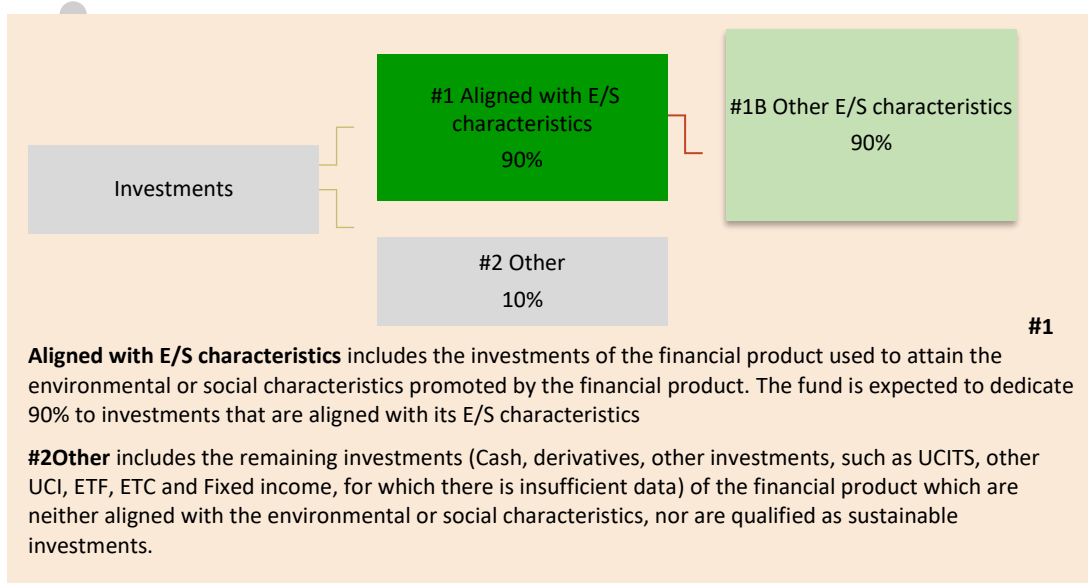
Investments

#1 Aligned with E/S characteristics
90%

#1B Other E/S characteristics
90%

#2 Other
10%

#1

**Aligned with E/S characteristics** includes the investments of the financial product used to attain the environmental or social characteristics promoted by the financial product. The fund is expected to dedicate 90% to investments that are aligned with its E/S characteristics

**#2Other** includes the remaining investments (Cash, derivatives, other investments, such as UCITS, other UCI, ETF, ETC and Fixed income, for which there is insufficient data) of the financial product which are neither aligned with the environmental or social characteristics, nor are qualified as sustainable investments.